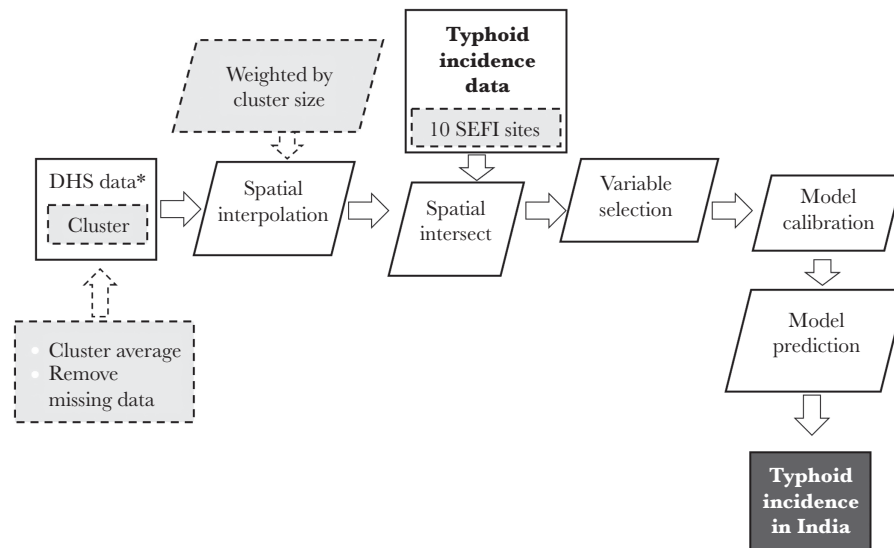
Weighted by cluster size

Typhoid incidence data

10 SEFI sites

DHS data*

Cluster

Spatial interpolation

Spatial intersect

Variable selection

Model calibration

Model prediction

Typhoid incidence in India

• Cluster average
• Remove missing data